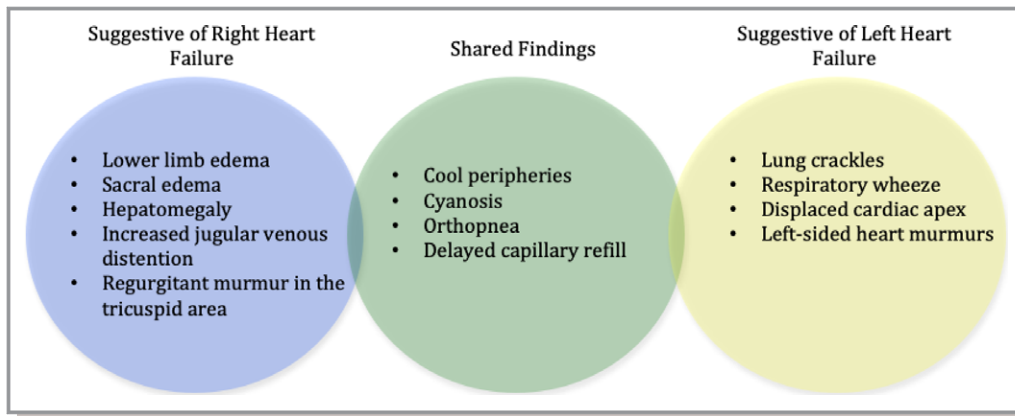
Suggestive of Right Heart Failure

- Lower limb edema
- Sacral edema
- Hepatomegaly
- Increased jugular venous distention
- Regurgitant murmur in the tricuspid area

Shared Findings

- Cool peripheries
- Cyanosis
- Orthopnea
- Delayed capillary refill

Suggestive of Left Heart Failure

- Lung crackles
- Respiratory wheeze
- Displaced cardiac apex
- Left-sided heart murmurs